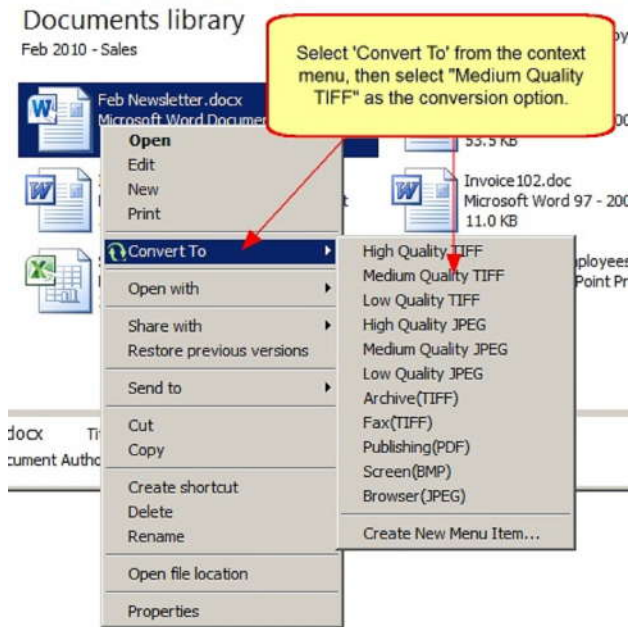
Documents library
Feb 2010 - Sales

Select 'Convert To' from the context menu, then select "Medium Quality TIFF" as the conversion option.

Feb Newsletter.docx
Microsoft Word Documen

53.5 KB

Invoice102.doc
Microsoft Word 97 - 200
11.0 KB

ployees
Point Pr

Open
Edit
New
Print
Convert To
Open with
Share with
Restore previous versions
Send to
Cut
Copy
Create shortcut
Delete
Rename
Open file location
Properties

High Quality TIFF
Medium Quality TIFF
Low Quality TIFF
High Quality JPEG
Medium Quality JPEG
Low Quality JPEG
Archive(TIFF)
Fax(TIFF)
Publishing(PDF)
Screen(BMP)
Browser(JPEG)
Create New Menu Item...

docx
cument Autho